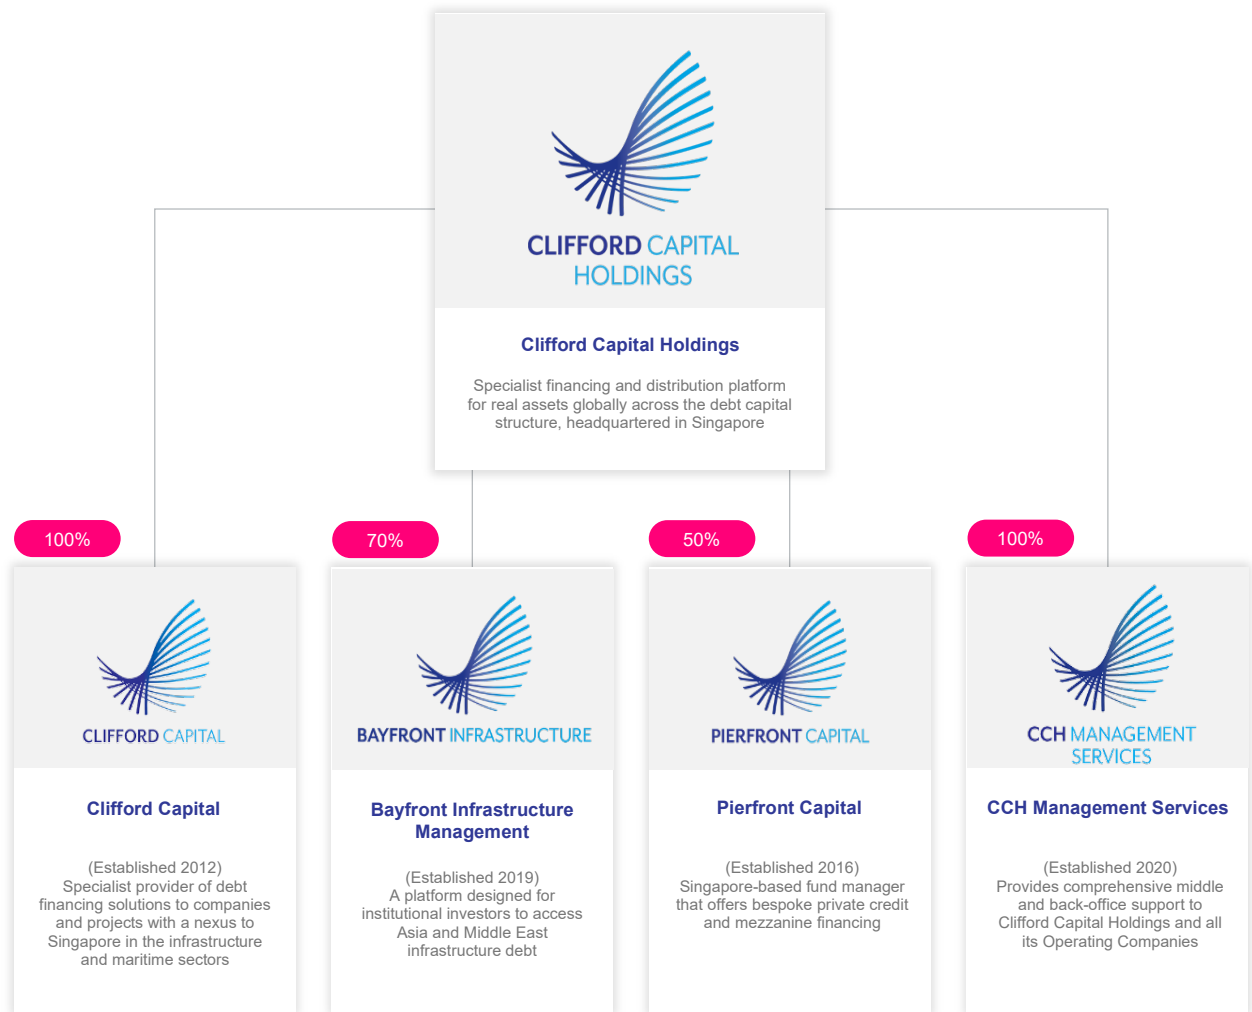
CLIFFORD CAPITAL HOLDINGS

Clifford Capital Holdings

Specialist financing and distribution platform for real assets globally across the debt capital structure, headquartered in Singapore

100%

CLIFFORD CAPITAL

Clifford Capital

(Established 2012)
Specialist provider of debt financing solutions to companies and projects with a nexus to Singapore in the infrastructure and maritime sectors

70%

BAYFRONT INFRASTRUCTURE

Bayfront Infrastructure Management

(Established 2019)
A platform designed for institutional investors to access Asia and Middle East infrastructure debt

50%

PIERFRONT CAPITAL

Pierfront Capital

(Established 2016)
Singapore-based fund manager that offers bespoke private credit and mezzanine financing

100%

CCH MANAGEMENT SERVICES

CCH Management Services

(Established 2020)
Provides comprehensive middle and back-office support to Clifford Capital Holdings and all its Operating Companies